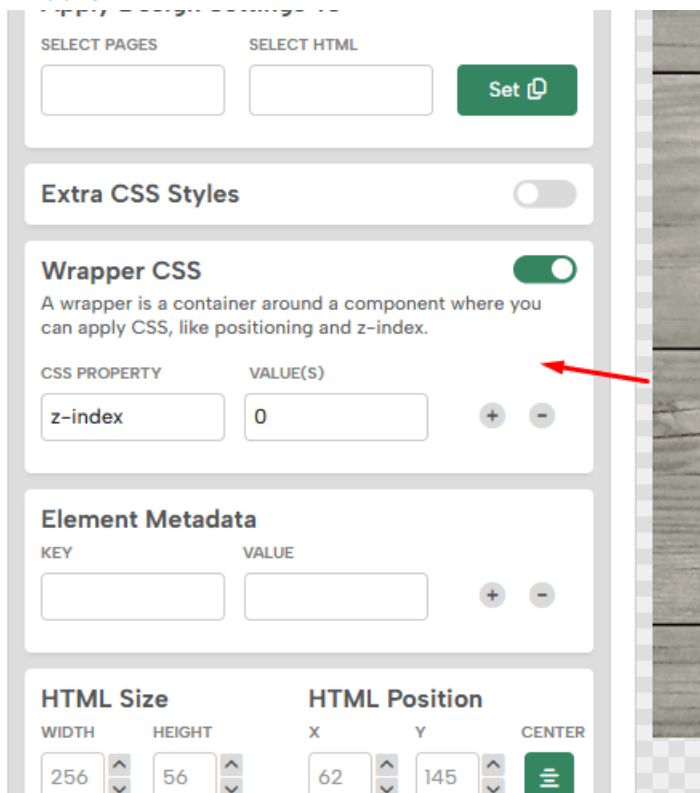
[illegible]

SELECT PAGES

SELECT HTML

Set

Extra CSS Styles

Wrapper CSS

A wrapper is a container around a component where you can apply CSS, like positioning and z-index.

CSS PROPERTY

VALUE(S)

z-index

0

+

-

Element Metadata

KEY

VALUE

+

-

HTML Size

WIDTH

256

HEIGHT

56

HTML Position

X

62

Y

145

CENTER